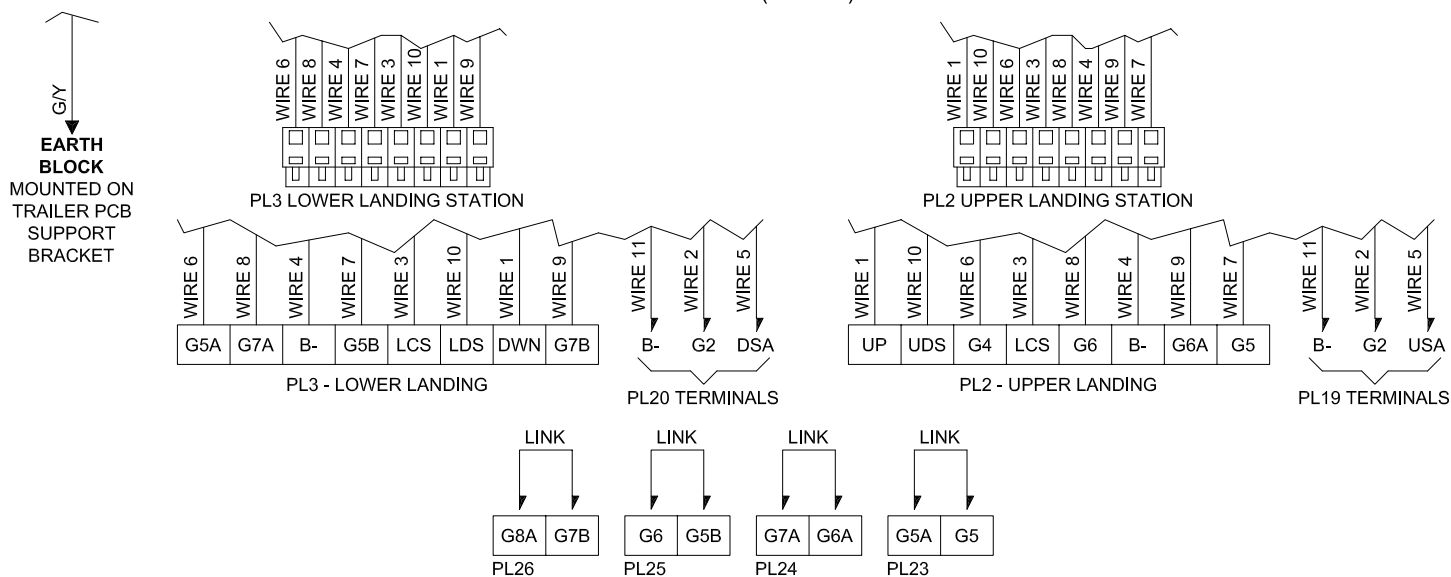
G/Y
EARTH BLOCK
MOUNTED ON TRAILER PCB SUPPORT BRACKET

WIRE 6
WIRE 8
WIRE 4
WIRE 7
WIRE 3
WIRE 10
WIRE 1
WIRE 9
PL3 LOWER LANDING STATION

WIRE 1
WIRE 10
WIRE 6
WIRE 3
WIRE 8
WIRE 4
WIRE 9
WIRE 7
PL2 UPPER LANDING STATION

WIRE 6
WIRE 8
WIRE 4
WIRE 7
WIRE 3
WIRE 10
WIRE 1
WIRE 9
WIRE 11
WIRE 2
WIRE 5

| G5A | G7A | B- | G5B | LCS | LDS | DWN | G7B |
|---|---|---|---|---|---|---|---|

B- G2 DSA
PL3 - LOWER LANDING
PL20 TERMINALS

WIRE 1
WIRE 10
WIRE 6
WIRE 3
WIRE 8
WIRE 4
WIRE 9
WIRE 7
WIRE 11
WIRE 2
WIRE 5

| UP | UDS | G4 | LCS | G6 | B- | G6A | G5 |
|---|---|---|---|---|---|---|---|

B- G2 USA
PL2 - UPPER LANDING
PL19 TERMINALS

LINK
| G8A | G7B |
|---|---|
PL26

LINK
| G6 | G5B |
|---|---|
PL25

LINK
| G7A | G6A |
|---|---|
PL24

LINK
| G5A | G5 |
|---|---|
PL23